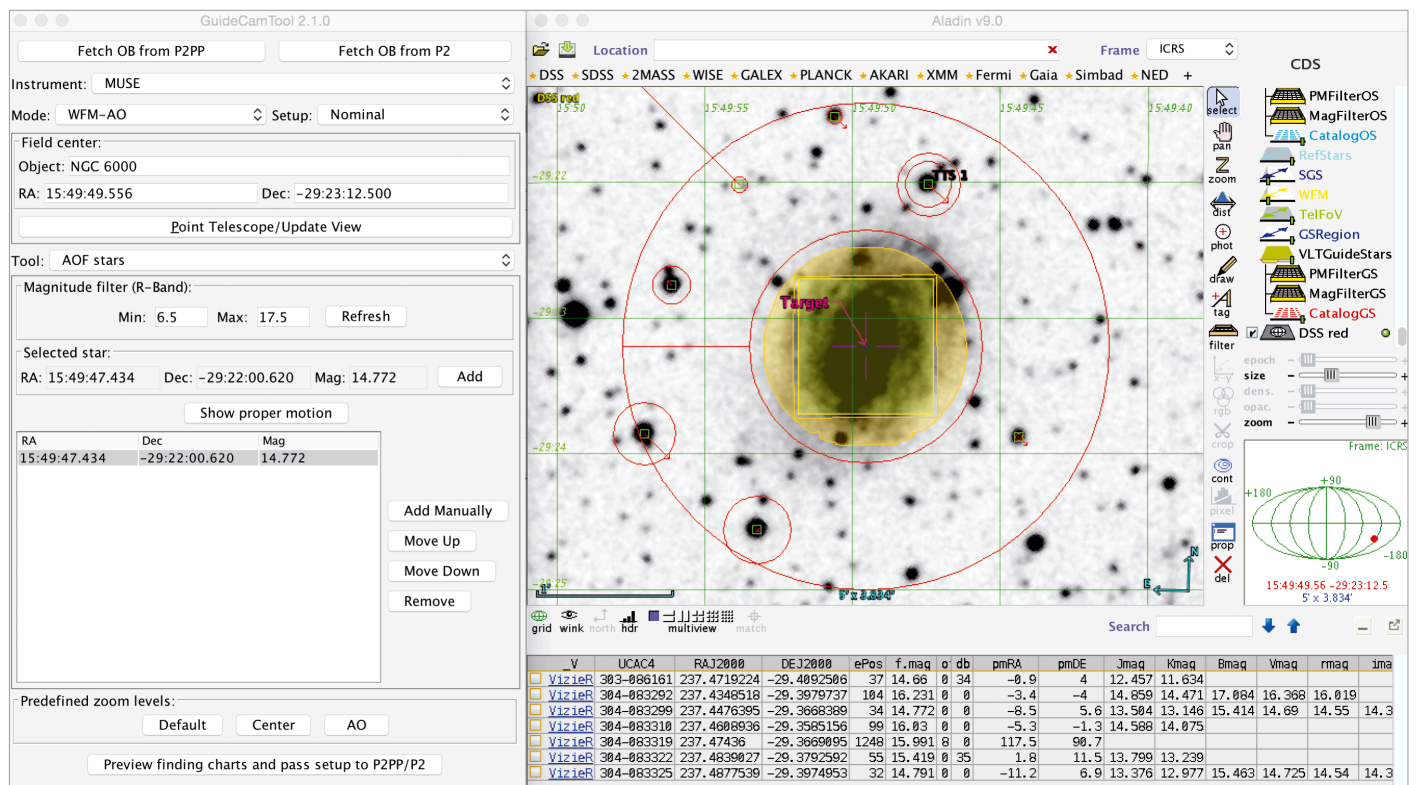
GuideCamTool 2.1.0

Fetch OB from P2PP
Fetch OB from P2

Instrument: MUSE
Mode: WFM-AO
Setup: Nominal

Field center:
Object: NGC 6000
RA: 15:49:49.556
Dec: -29:23:12.500

Point Telescope/Update View

Tool: AOF stars

Magnitude filter (R-Band):
Min: 6.5
Max: 17.5
Refresh

Selected star:
RA: 15:49:47.434
Dec: -29:22:00.620
Mag: 14.772
Add

Show proper motion

| RA | Dec | Mag |
|---|---|---|
| 15:49:47.434 | -29:22:00.620 | 14.772 |

Add Manually
Move Up
Move Down
Remove

Predefined zoom levels:
Default
Center
AO

Preview finding charts and pass setup to P2PP/P2

Aladin v9.0

Location
Frame ICRS

DSS SDSS 2MASS WISE GALEX PLANCK AKARI XMM Fermi Gaia Simbad NED +

DSS red
15:50
15:49:55
15:49:50
15:49:45
15:49:40
-29:22
-29:23
-29:24
-29:25
TTS 1
Target
5' x 3.834'
N
E

select
pan
zoom
dist
phot
draw
tag
filter
x-y
rgb
crop
cont
pixel
prop
del

CDS
PMFilterOS
MagFilterOS
CatalogOS
RefStars
SGS
WFM
TelFoV
GSRegion
VLTGuideStars
PMFilterGS
MagFilterGS
CatalogGS
DSS red

epoch
size
dens.
opac.
zoom

Frame: ICRS
+90
+180
-180
-90
15:49:49.56 -29:23:12.5
5' x 3.834'

grid
wink
north
hdr
multiview
match

Search

| _V | UCAC4 | RAJ2000 | DEJ2000 | ePos | f.mag | o | db | pmRA | pmDE | Jmag | Kmag | Bmag | Vmag | rmag | ima |
|---|---|---|---|---|---|---|---|---|---|---|---|---|---|---|---|
| VizieR | 303-086161 | 237.4719224 | -29.4092506 | 37 | 14.66 | 0 | 34 | -0.9 | 4 | 12.457 | 11.634 | | | | |
| VizieR | 304-083292 | 237.4348518 | -29.3979737 | 104 | 16.231 | 0 | 0 | -3.4 | -4 | 14.859 | 14.471 | 17.084 | 16.368 | 16.019 | |
| VizieR | 304-083299 | 237.4476395 | -29.3668389 | 34 | 14.772 | 0 | 0 | -8.5 | 5.6 | 13.504 | 13.146 | 15.414 | 14.69 | 14.55 | 14.3 |
| VizieR | 304-083310 | 237.4608936 | -29.3585156 | 99 | 16.03 | 0 | 0 | -5.3 | -1.3 | 14.588 | 14.075 | | | | |
| VizieR | 304-083319 | 237.47436 | -29.3669095 | 1248 | 15.991 | 8 | 0 | 117.5 | 90.7 | | | | | | |
| VizieR | 304-083322 | 237.4839027 | -29.3792592 | 55 | 15.419 | 0 | 35 | 1.8 | 11.5 | 13.799 | 13.239 | | | | |
| VizieR | 304-083325 | 237.4877539 | -29.3974953 | 32 | 14.791 | 0 | 0 | -11.2 | 6.9 | 13.376 | 12.977 | 15.463 | 14.725 | 14.54 | 14.3 |